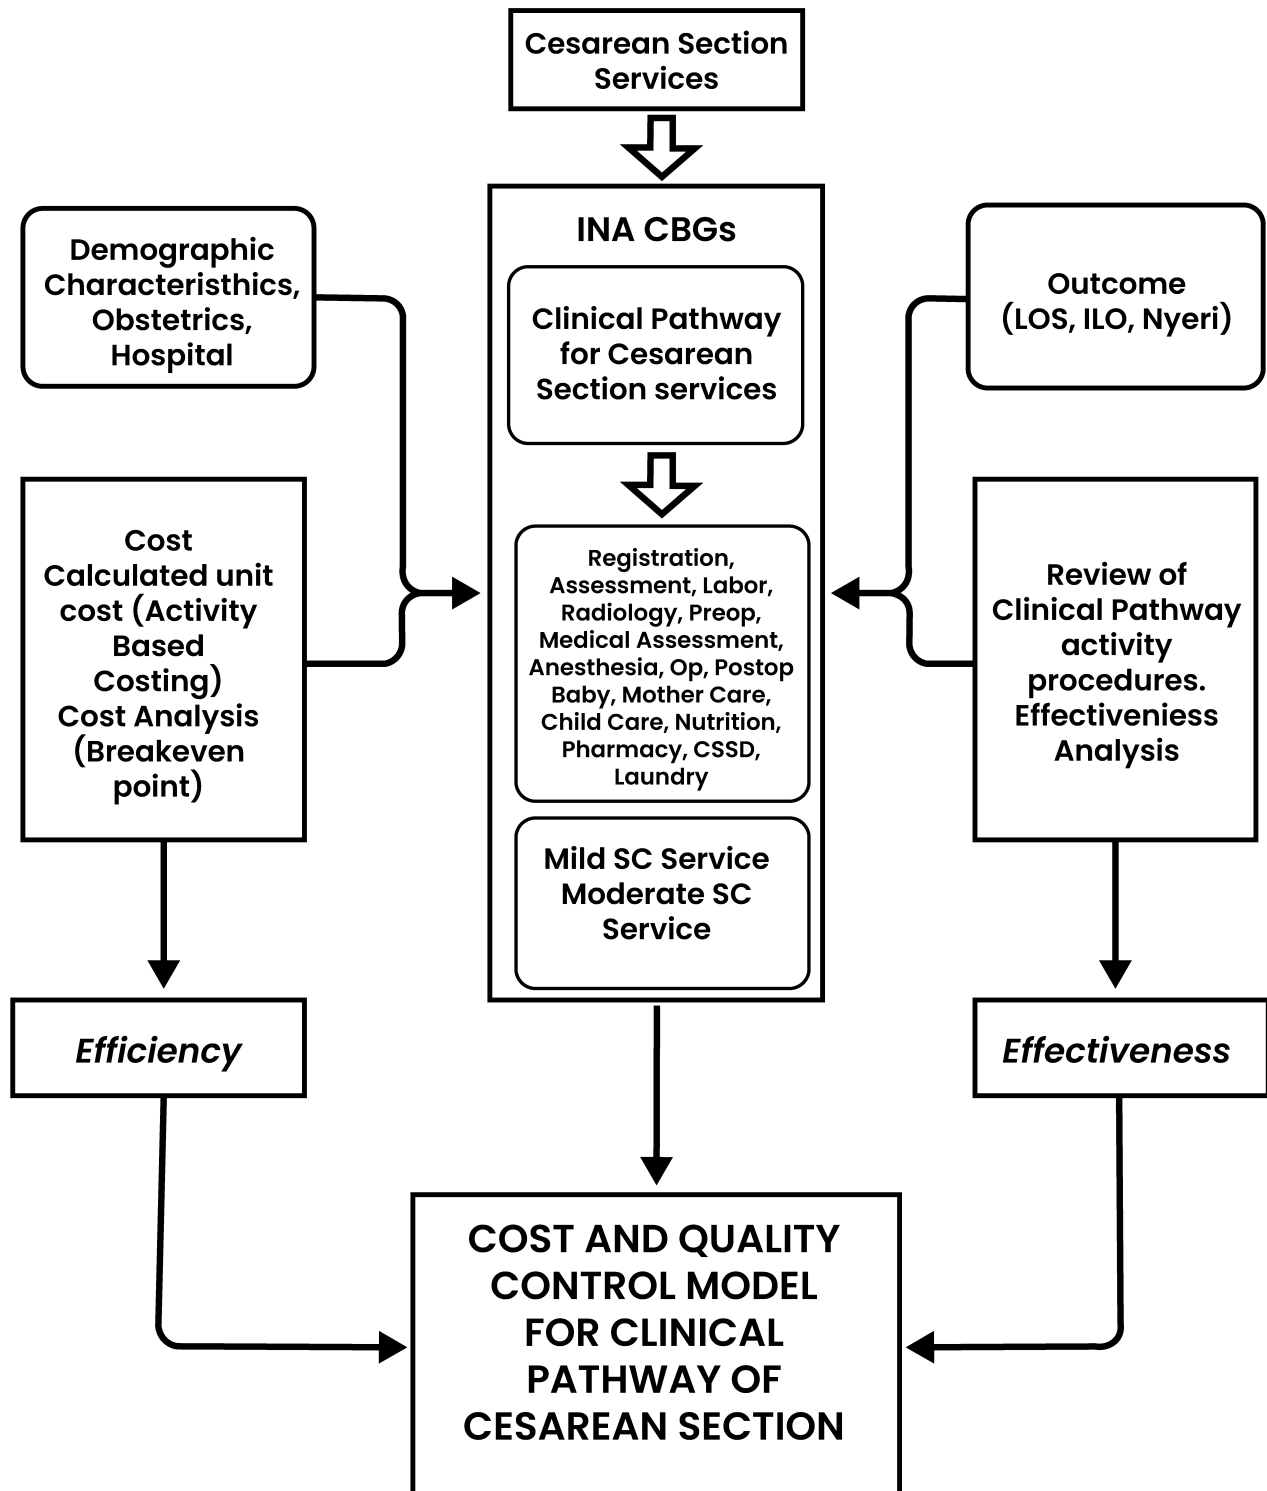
Cesarean Section Services

INA CBGs

Clinical Pathway for Cesarean Section services

Registration, Assessment, Labor, Radiology, Preop, Medical Assessment, Anesthesia, Op, Postop Baby, Mother Care, Child Care, Nutrition, Pharmacy, CSSD, Laundry

Mild SC Service Moderate SC Service

Demographic Characteristhics, Obstetrics, Hospital

Cost Calculated unit cost (Activity Based Costing) Cost Analysis (Breakeven point)

Outcome (LOS, ILO, Nyeri)

Review of Clinical Pathway activity procedures. Effectiveniess Analysis

Efficiency

Effectiveness

COST AND QUALITY CONTROL MODEL FOR CLINICAL PATHWAY OF CESAREAN SECTION